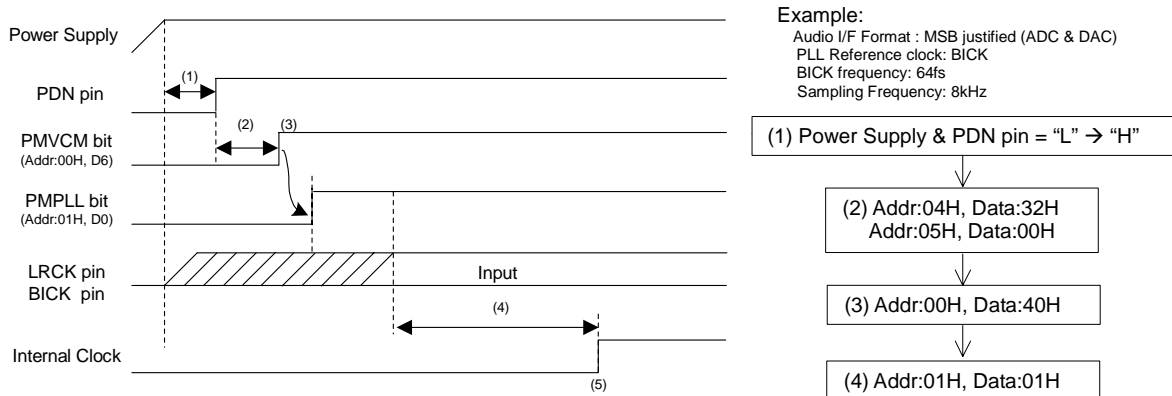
Power Supply

(1)

PDN pin

(2)

(3)

PMVCM bit
(Addr:00H, D6)

PMPLL bit
(Addr:01H, D0)

LRCK pin
BICK pin

Input

(4)

Internal Clock

(5)

Example:
Audio I/F Format : MSB justified (ADC & DAC)
PLL Reference clock: BICK
BICK frequency: 64fs
Sampling Frequency: 8kHz

(1) Power Supply & PDN pin = "L" → "H"

(2) Addr:04H, Data:32H
Addr:05H, Data:00H

(3) Addr:00H, Data:40H

(4) Addr:01H, Data:01H